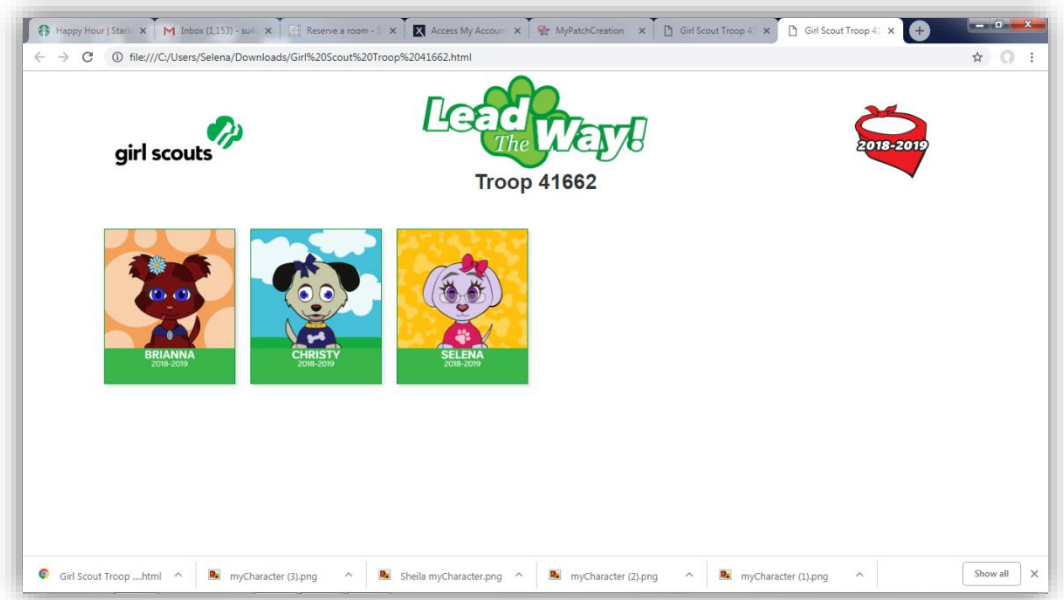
Happy Hour | Starb ×
Inbox (1,153) - sus ×
Reserve a room - S ×
Access My Accoun ×
MyPatchCreation ×
Girl Scout Troop 4 ×
Girl Scout Troop 4 ×

file:///C:/Users/Selena/Downloads/Girl%20Scout%20Troop%2041662.html

girl scouts

Lead The Way!

Troop 41662

2018-2019

BRIANNA
2018-2019

CHRISTY
2018-2019

SELENA
2018-2019

Girl Scout Troop ....html
myCharacter (3).png
Sheila myCharacter.png
myCharacter (2).png
myCharacter (1).png
Show all